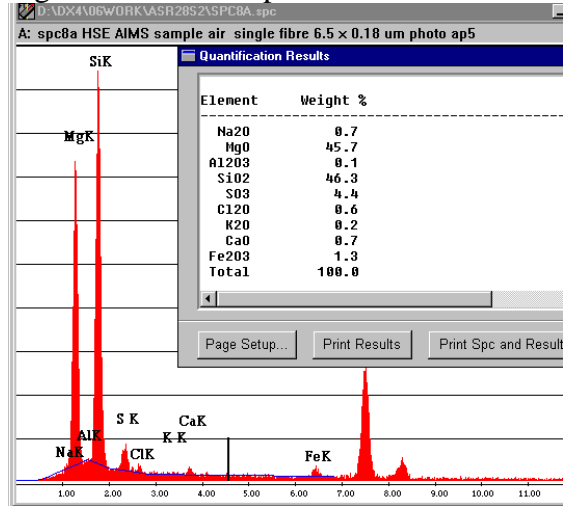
D:\DX4\06WORK\ASR28S2\SPC8A.spc

A: spc8a HSE AIMS sample air single fibre 6.5 × 0.18 um photo ap5

SiK

MgK

NaK

AlK

S K

ClK

K K

CaK

FeK

Quantification Results

| Element | Weight % |
|---|---|
| Na2O | 0.7 |
| MgO | 45.7 |
| Al2O3 | 0.1 |
| SiO2 | 46.3 |
| SO3 | 4.4 |
| Cl2O | 0.6 |
| K2O | 0.2 |
| CaO | 0.7 |
| Fe2O3 | 1.3 |
| Total | 100.0 |

Page Setup...

Print Results

Print Spc and Result

1.00 2.00 3.00 4.00 5.00 6.00 7.00 8.00 9.00 10.00 11.00